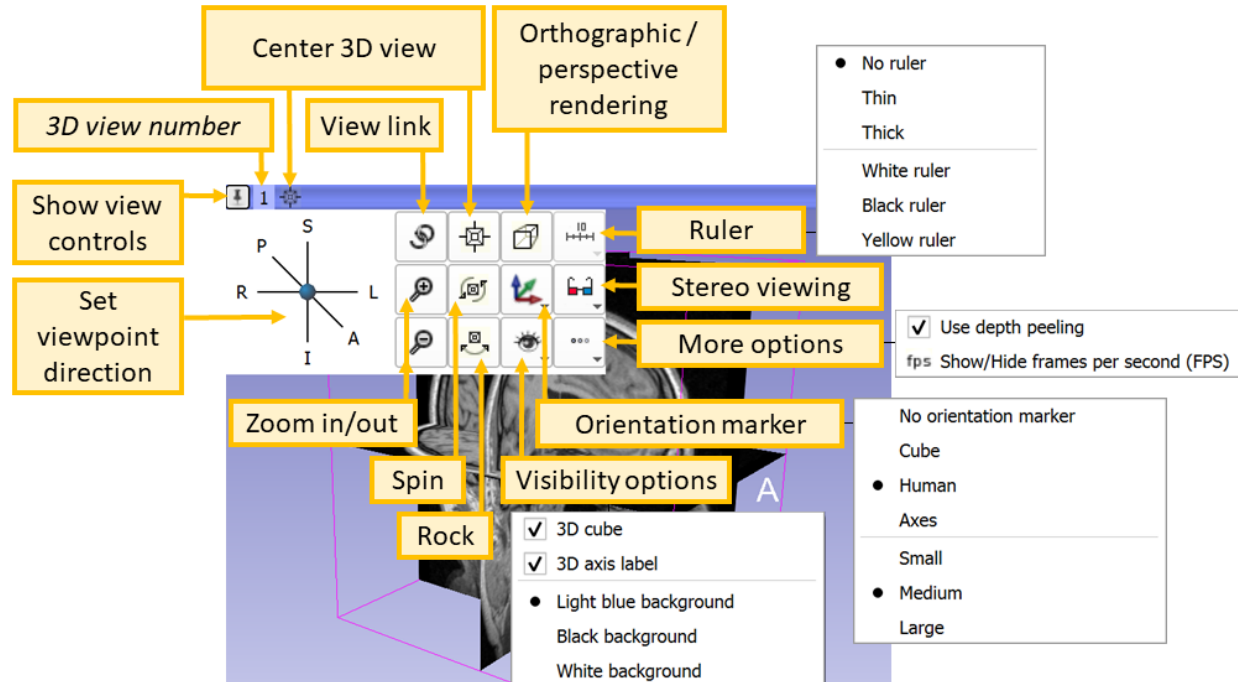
Center 3D view

Orthographic / perspective rendering

3D view number

View link

Show view controls

1

S

P

R

L

A

I

Set viewpoint direction

Ruler

Stereo viewing

More options

Zoom in/out

Spin

Rock

Visibility options

Orientation marker

A

No ruler
Thin
Thick
White ruler
Black ruler
Yellow ruler

Use depth peeling
fps Show/Hide frames per second (FPS)

No orientation marker
Cube
Human
Axes
Small
Medium
Large

3D cube
3D axis label
Light blue background
Black background
White background